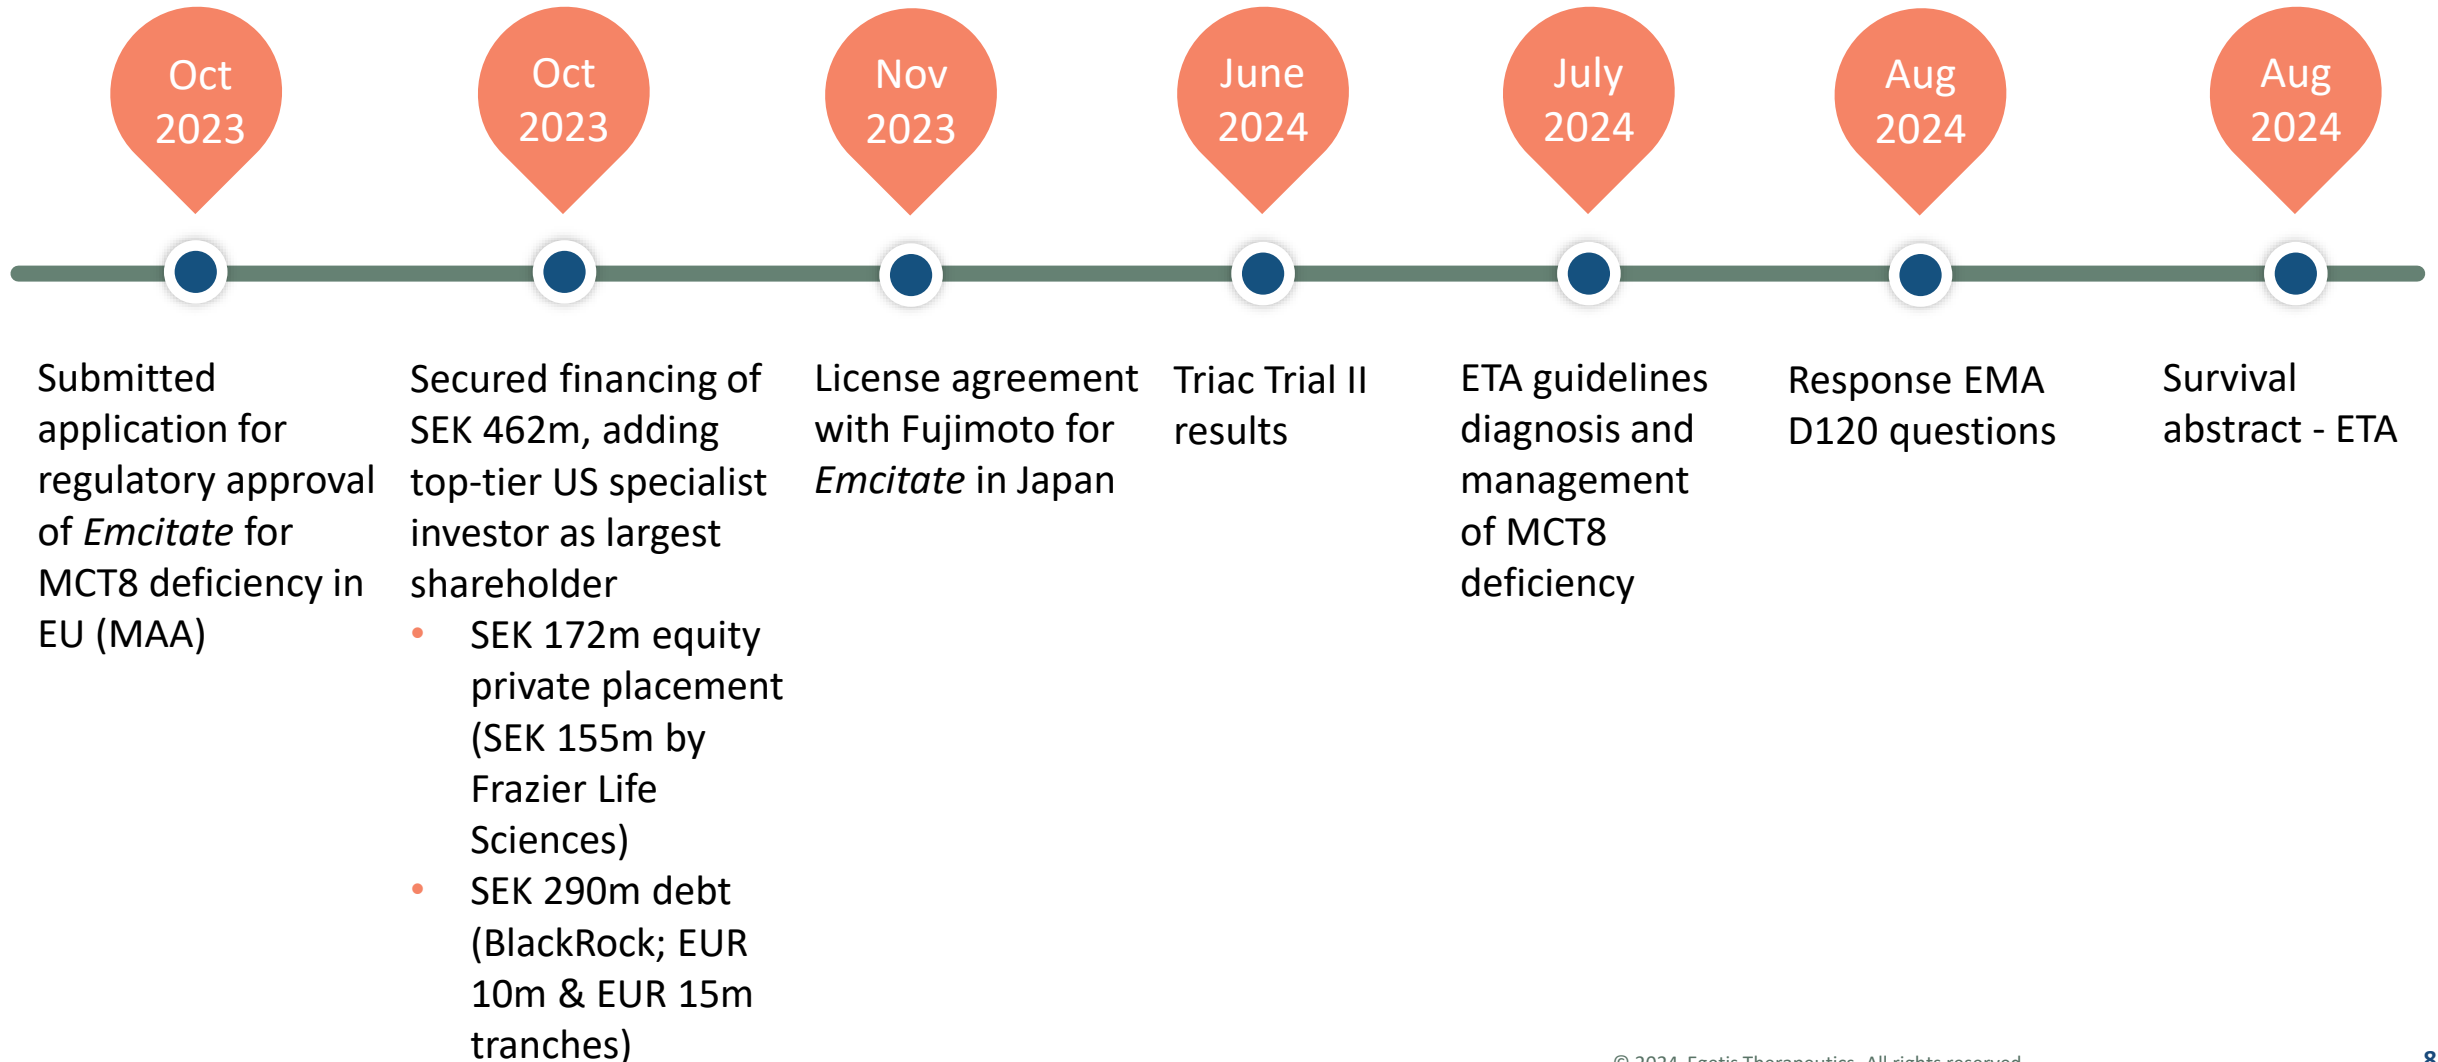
Oct 2023

Oct 2023

Nov 2023

June 2024

July 2024

Aug 2024

Aug 2024

Submitted application for regulatory approval of *Emcitate* for MCT8 deficiency in EU (MAA)

Secured financing of SEK 462m, adding top-tier US specialist investor as largest shareholder

- SEK 172m equity private placement (SEK 155m by Frazier Life Sciences)
- SEK 290m debt (BlackRock; EUR 10m & EUR 15m tranches)

License agreement with Fujimoto for *Emcitate* in Japan

Triac Trial II results

ETA guidelines diagnosis and management of MCT8 deficiency

Response EMA D120 questions

Survival abstract - ETA

© 2024 Egetis Therapeutics. All rights reserved

8